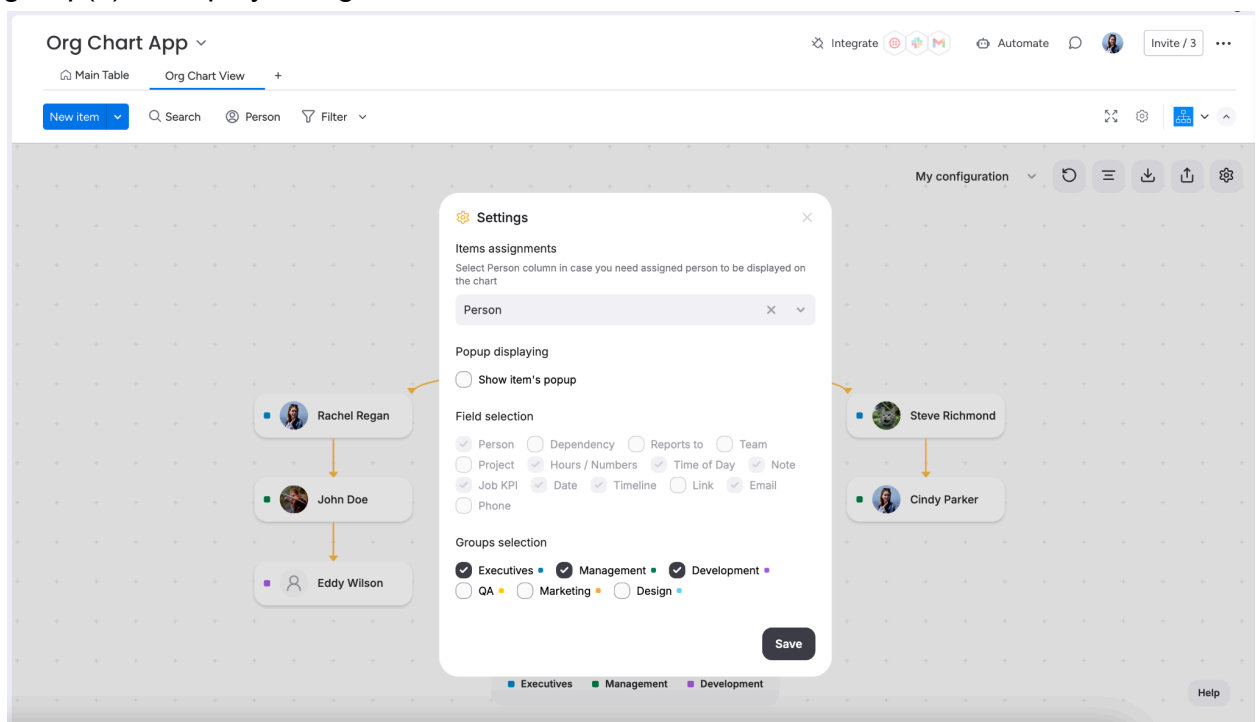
Org Chart App

Main Table
Org Chart View
+

Integrate
Automate
Invite / 3
...

New item
Search
Person
Filter

My configuration

Settings

Items assignments
Select Person column in case you need assigned person to be displayed on the chart
Person

Popup displaying
Show item's popup

Field selection
Person
Dependency
Reports to
Team
Project
Hours / Numbers
Time of Day
Note
Job KPI
Date
Timeline
Link
Email
Phone

Groups selection
Executives
Management
Development
QA
Marketing
Design

Save

Rachel Regan
John Doe
Eddy Wilson
Steve Richmond
Cindy Parker

Executives
Management
Development

Help